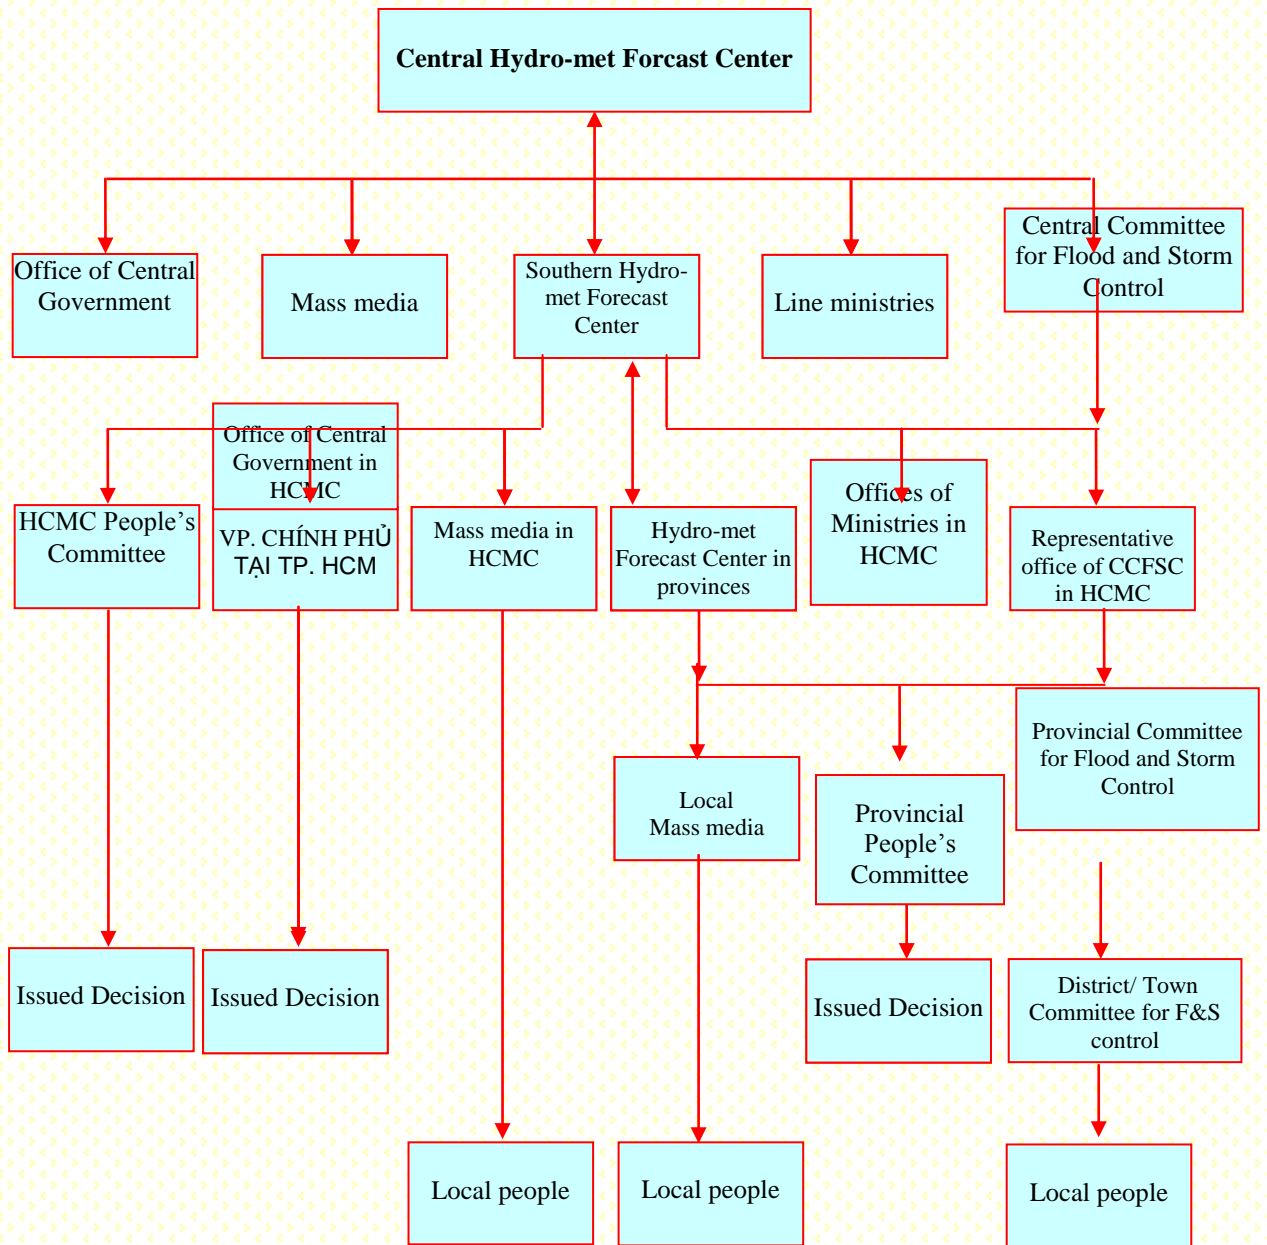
Central Hydro-met Forcast Center

Office of Central Government

Mass media

Southern Hydro-met Forecast Center

Line ministries

Central Committee for Flood and Storm Control

Office of Central Government in HCMC

HCMC People's Committee

VP. CHÍNH PHỦ TẠI TP. HCM

Mass media in HCMC

Hydro-met Forecast Center in provinces

Offices of Ministries in HCMC

Representative office of CCFSC in HCMC

Provincial Committee for Flood and Storm Control

Local Mass media

Provincial People's Committee

Issued Decision

Issued Decision

Issued Decision

District/ Town Committee for F&S control

Local people

Local people

Local people